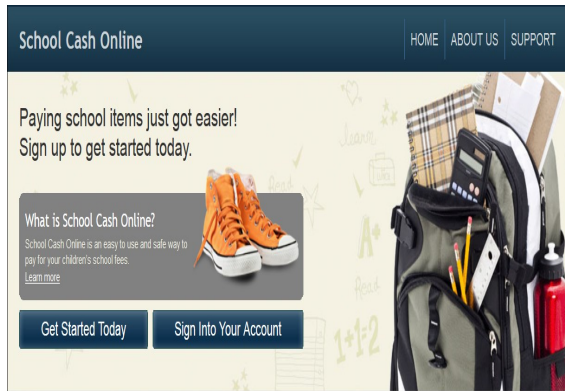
School Cash Online

HOME ABOUT US SUPPORT

Paying school items just got easier!
Sign up to get started today.

What is School Cash Online?

School Cash Online is an easy to use and safe way to pay for your children's school fees.

Learn more

Get Started Today

Sign Into Your Account